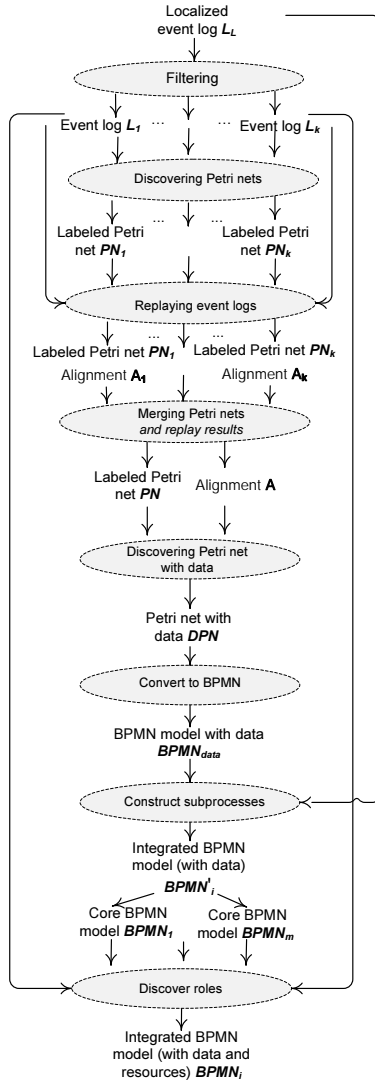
Localized event log $L_L$

Filtering

Event log $L_1$ ... ... Event log $L_k$

Discovering Petri nets

Labeled Petri net $PN_1$ ... ... Labeled Petri net $PN_k$

Replaying event logs

Labeled Petri net $PN_1$ ... Labeled Petri net $PN_k$

Alignment $A_1$ ... Alignment $A_k$

Merging Petri nets *and replay results*

Labeled Petri net $PN$

Alignment $A$

Discovering Petri net with data

Petri net with data $DPN$

Convert to BPMN

BPMN model with data $BPMN_{data}$

Construct subprocesses

Integrated BPMN model (with data) $BPMN'_i$

Core BPMN model $BPMN_1$

Core BPMN model $BPMN_m$

Discover roles

Integrated BPMN model (with data and resources) $BPMN_i$